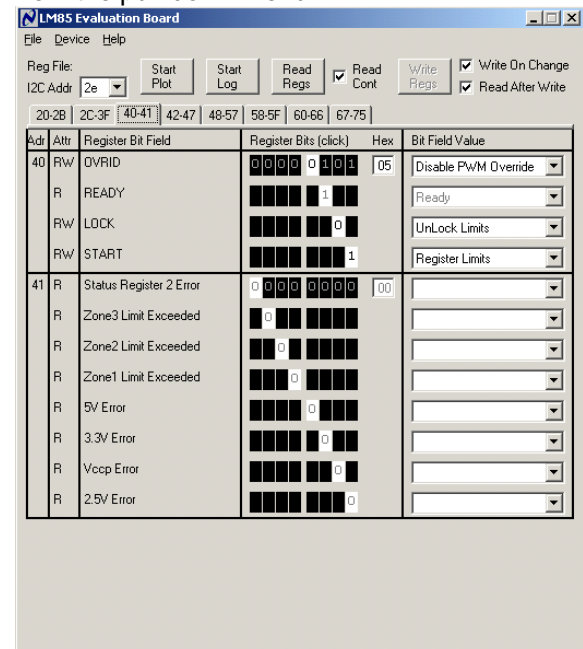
LM85 Evaluation Board

File Device Help

Reg File:
I2C Addr 2e

Start Plot | Start Log | Read Regs | Read Cont | Write Regs | Write On Change | Read After Write

20-2B | 2C-3F | 40-41 | 42-47 | 48-57 | 58-5F | 60-66 | 67-75

| Adr | Attr | Register Bit Field | Register Bits (click) | Hex | Bit Field Value |
|---|---|---|---|---|---|
| 40 | RW | OVRID | 0 0 0 0 0 1 0 1 | 05 | Disable PWM Override |
| | R | READY | 1 | | Ready |
| | RW | LOCK | 0 | | UnLock Limits |
| | RW | START | 1 | | Register Limits |
| 41 | R | Status Register 2 Error | 0 0 0 0 0 0 0 0 | 00 | |
| | R | Zone3 Limit Exceeded | 0 | | |
| | R | Zone2 Limit Exceeded | 0 | | |
| | R | Zone1 Limit Exceeded | 0 | | |
| | R | 5V Error | 0 | | |
| | R | 3.3V Error | 0 | | |
| | R | Vccp Error | 0 | | |
| | R | 2.5V Error | 0 | | |